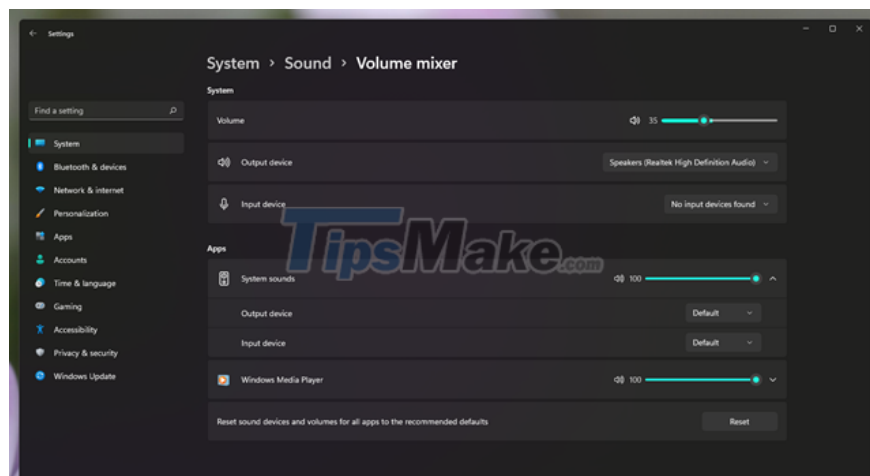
Settings

Find a setting

System
Bluetooth & devices
Network & internet
Personalization
Apps
Accounts
Time & language
Gaming
Accessibility
Privacy & security
Windows Update

System > Sound > Volume mixer

System

Volume 35

Output device Speakers (Realtek High Definition Audio)

Input device No input devices found

Apps

System sounds 100

Output device Default

Input device Default

Windows Media Player 100

Reset sound devices and volumes for all apps to the recommended defaults Reset

TipsMake.com